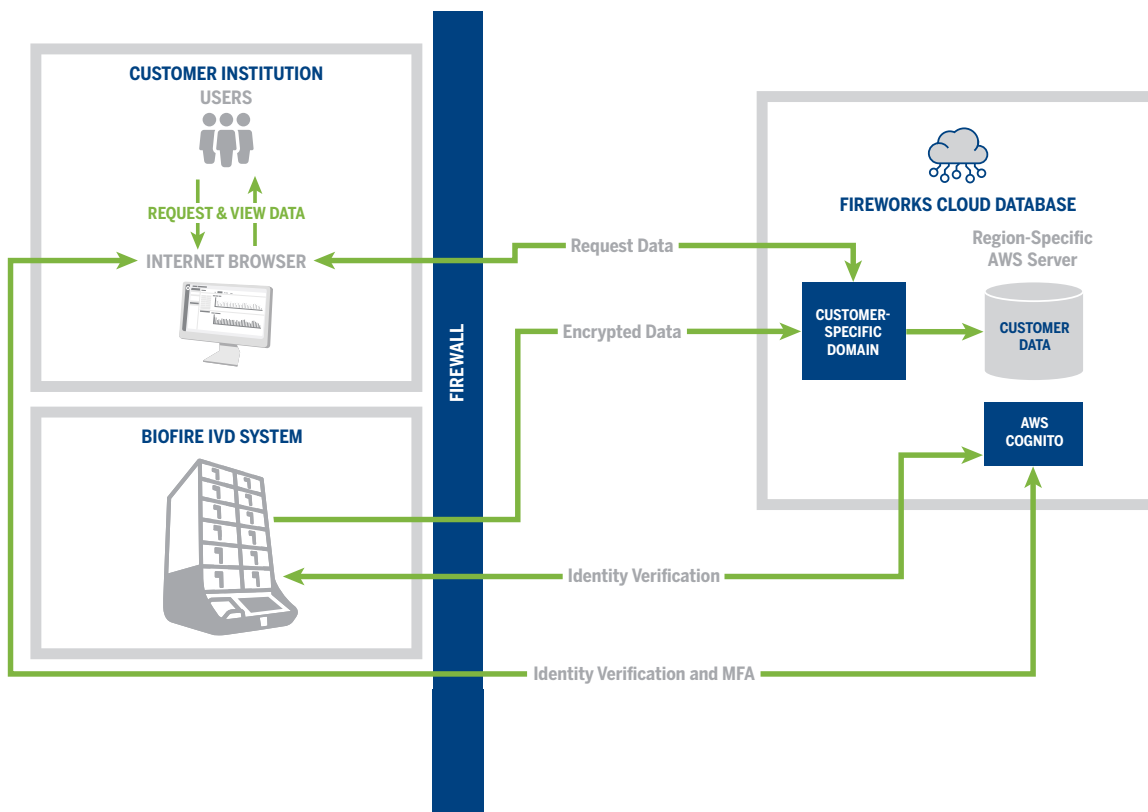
CUSTOMER INSTITUTION
USERS
REQUEST & VIEW DATA
INTERNET BROWSER

BIOFIRE IVD SYSTEM

FIREWALL

Request Data
Encrypted Data
Identity Verification
Identity Verification and MFA

FIREWORKS CLOUD DATABASE
Region-Specific AWS Server
CUSTOMER-SPECIFIC DOMAIN
CUSTOMER DATA
AWS COGNITO